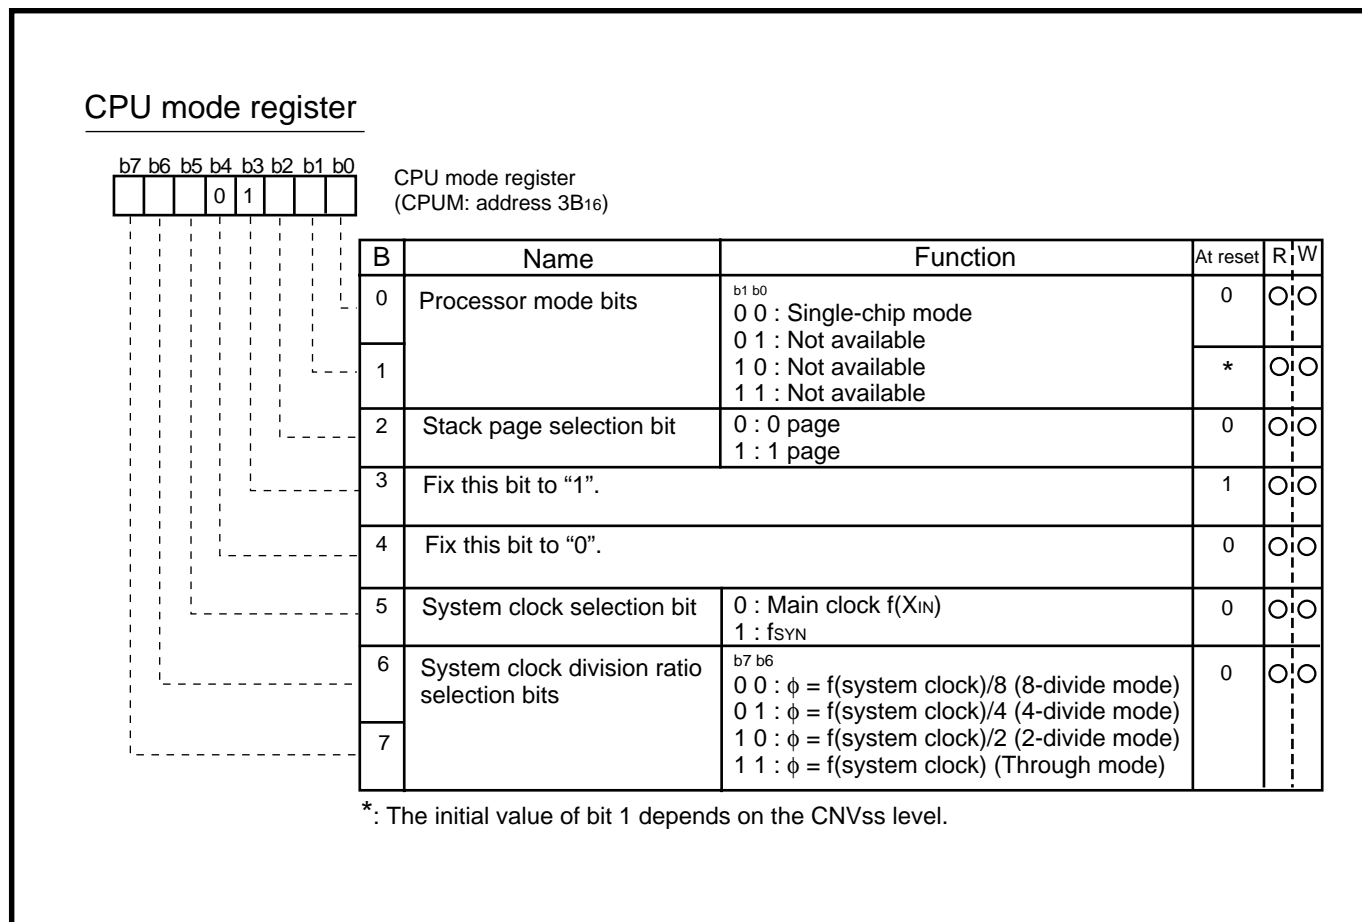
CPU mode register

b7 b6 b5 b4 b3 b2 b1 b0

0 1

CPU mode register
(CPUM: address $3B_{16}$)

| B | Name | Function | At reset | R | W |
|---|---|---|---|---|---|
| 0 | Processor mode bits | b1 b0<br>0 0 : Single-chip mode<br>0 1 : Not available | 0 | ○ | ○ |
| 1 | | 1 0 : Not available<br>1 1 : Not available | * | ○ | ○ |
| 2 | Stack page selection bit | 0 : 0 page<br>1 : 1 page | 0 | ○ | ○ |
| 3 | Fix this bit to “1”. | | 1 | ○ | ○ |
| 4 | Fix this bit to “0”. | | 0 | ○ | ○ |
| 5 | System clock selection bit | 0 : Main clock f($X_{IN}$)<br>1 : $f_{SYN}$ | 0 | ○ | ○ |
| 6 | System clock division ratio selection bits | b7 b6<br>0 0 : $\phi$ = f(system clock)/8 (8-divide mode)<br>0 1 : $\phi$ = f(system clock)/4 (4-divide mode) | 0 | ○ | ○ |
| 7 | | 1 0 : $\phi$ = f(system clock)/2 (2-divide mode)<br>1 1 : $\phi$ = f(system clock) (Through mode) | | | |

*: The initial value of bit 1 depends on the CNVss level.